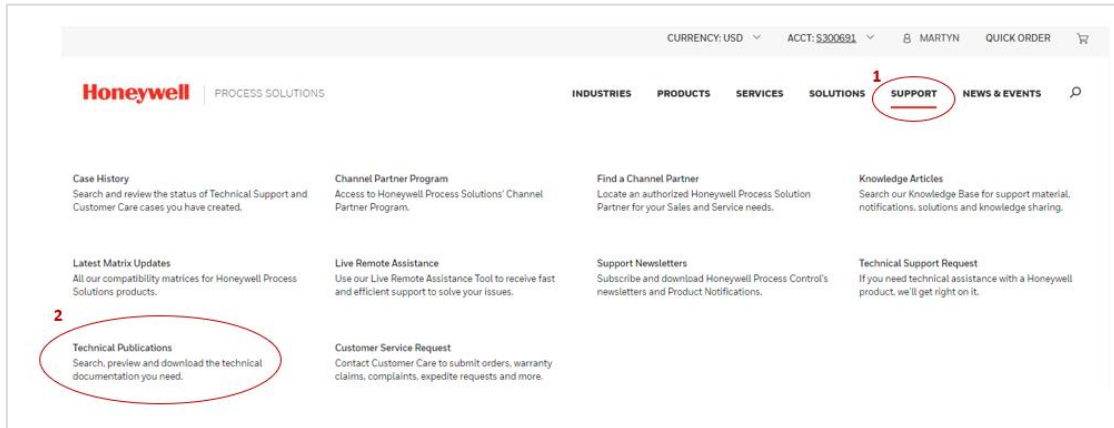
CURRENCY: USD ACCT: S300691 MARTYN QUICK ORDER

Honeywell PROCESS SOLUTIONS

INDUSTRIES PRODUCTS SERVICES SOLUTIONS 1 SUPPORT NEWS & EVENTS

Case History
Search and review the status of Technical Support and Customer Care cases you have created.

Channel Partner Program
Access to Honeywell Process Solutions' Channel Partner Program.

Find a Channel Partner
Locate an authorized Honeywell Process Solution Partner for your Sales and Service needs.

Knowledge Articles
Search our Knowledge Base for support material, notifications, solutions and knowledge sharing.

Latest Matrix Updates
All our compatibility matrices for Honeywell Process Solutions products.

Live Remote Assistance
Use our Live Remote Assistance Tool to receive fast and efficient support to solve your issues.

Support Newsletters
Subscribe and download Honeywell Process Control's newsletters and Product Notifications.

Technical Support Request
If you need technical assistance with a Honeywell product, we'll get right on it.

2

Technical Publications
Search, preview and download the technical documentation you need.

Customer Service Request
Contact Customer Care to submit orders, warranty claims, complaints, expedite requests and more.